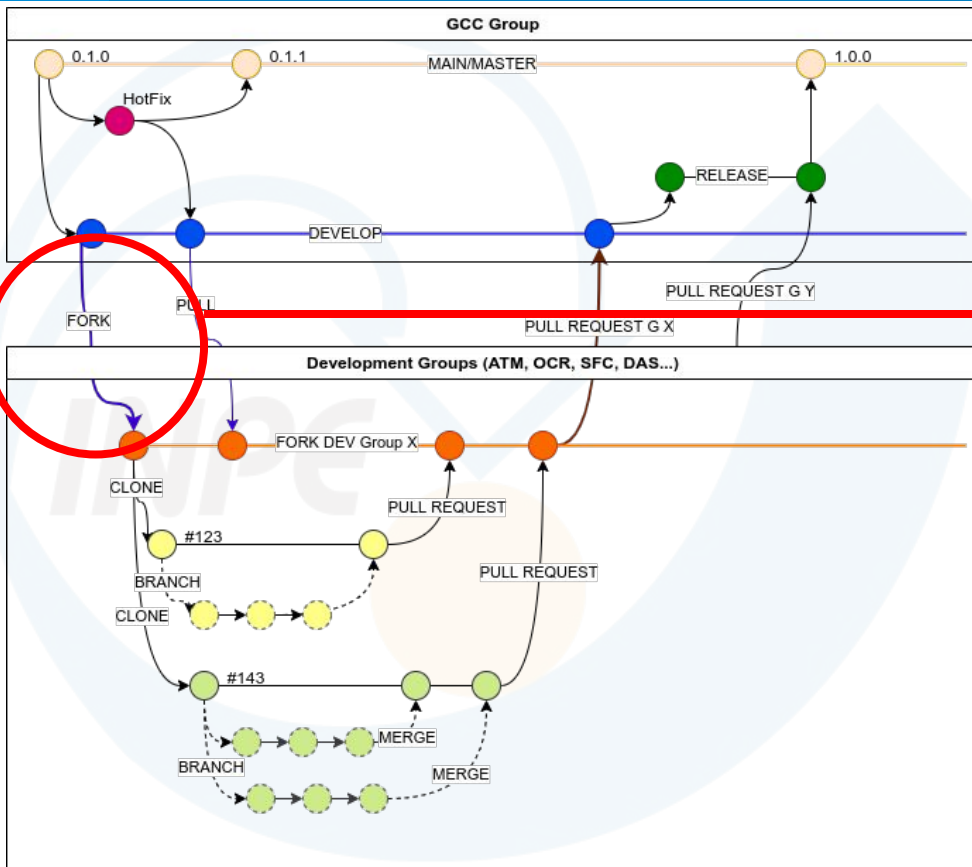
GCC Group

0.1.0

0.1.1

MAIN/MASTER

1.0.0

HotFix

RELEASE

DEVELOP

FORK

PULL

PULL REQUEST G Y

PULL REQUEST G X

Development Groups (ATM, OCR, SFC, DAS...)

FORK DEV Group X

CLONE

PULL REQUEST

#123

BRANCH

PULL REQUEST

CLONE

#143

MERGE

BRANCH

MERGE